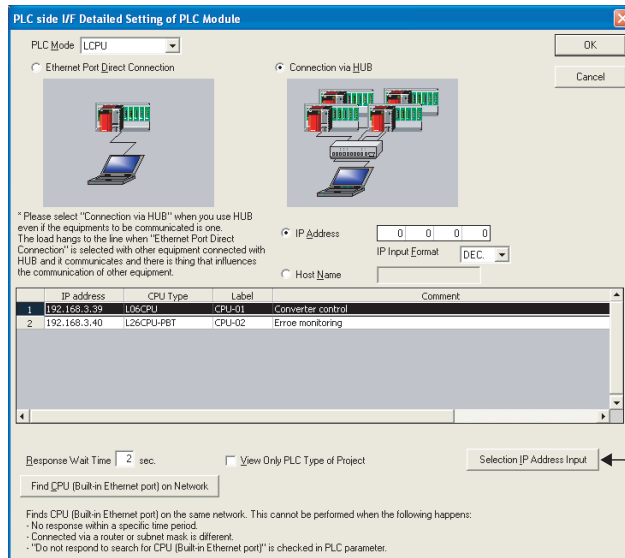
PLC side I/F Detailed Setting of PLC Module

PLC Mode LCPU

OK

Cancel

Ethernet Port Direct Connection

Connection via HUB

* Please select "Connection via HUB" when you use HUB even if the equipments to be communicated is one. The load hangs to the line when "Ethernet Port Direct Connection" is selected with other equipment connected with HUB and it communicates and there is thing that influences the communication of other equipment.

IP Address 0 0 0 0

IP Input Format DEC.

Host Name

| | IP address | CPU Type | Label | Comment |
|---|---|---|---|---|
| 1 | 192.168.3.39 | L06CPU | CPU-01 | Converter control |
| 2 | 192.168.3.40 | L26CPU-PBT | CPU-02 | Erroe monitoring |

Response Wait Time 2 sec.

View Only PLC Type of Project

Selection IP Address Input

Find CPU (Built-in Ethernet port) on Network

Finds CPU (Built-in Ethernet port) on the same network. This cannot be performed when the following happens:
- No response within a specific time period.
- Connected via a router or subnet mask is different.
- "Do not respond to search for CPU (Built-in Ethernet port)" is checked in PLC parameter.